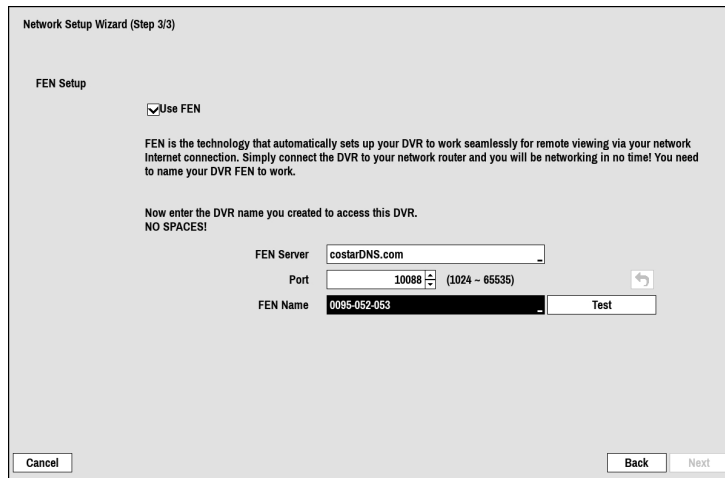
Network Setup Wizard (Step 3/3)

FEN Setup

Use FEN

FEN is the technology that automatically sets up your DVR to work seamlessly for remote viewing via your network Internet connection. Simply connect the DVR to your network router and you will be networking in no time! You need to name your DVR FEN to work.

Now enter the DVR name you created to access this DVR.
NO SPACES!

FEN Server costarDNS.com

Port 10088 (1024 ~ 65535)

FEN Name 0095-052-053 Test

Cancel

Back Next